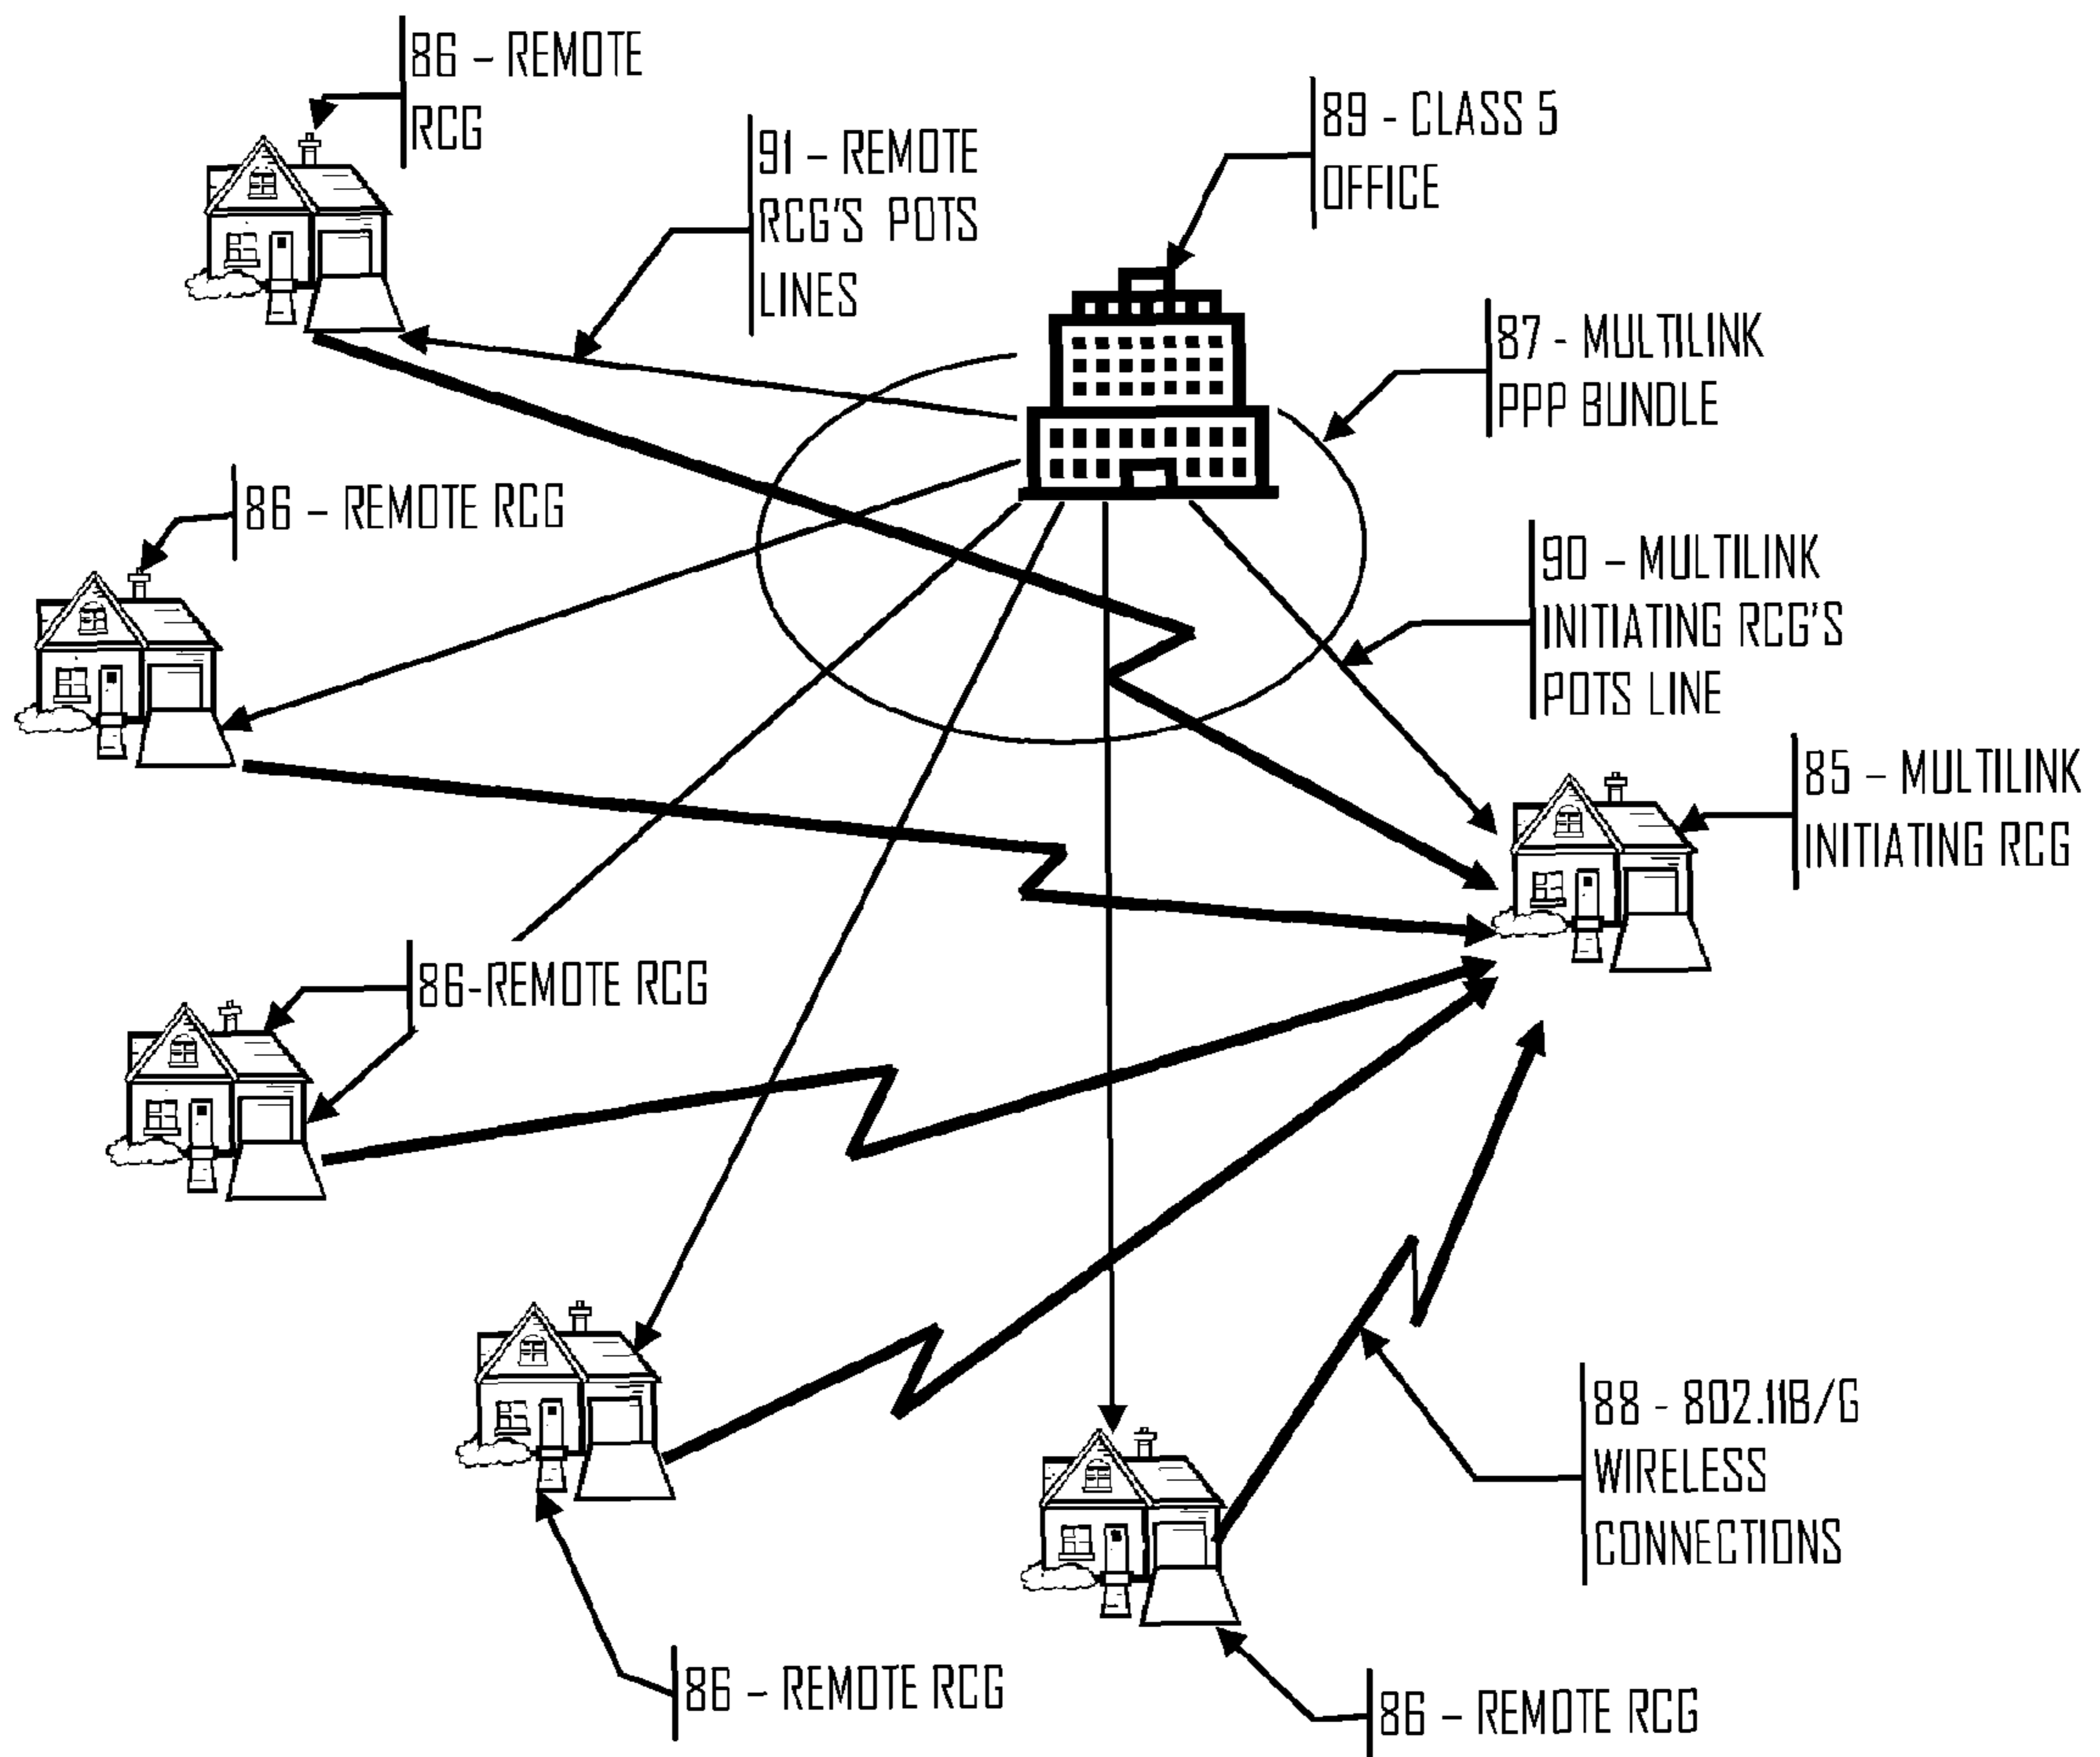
86 – REMOTE RCG

91 – REMOTE RCG'S POTS LINES

89 - CLASS 5 OFFICE

87 - MULTILINK PPP BUNDLE

86 – REMOTE RCG

90 – MULTILINK INITIATING RCG'S POTS LINE

85 – MULTILINK INITIATING RCG

86-REMOTE RCG

88 - 802.11B/G WIRELESS CONNECTIONS

86 – REMOTE RCG

86 – REMOTE RCG